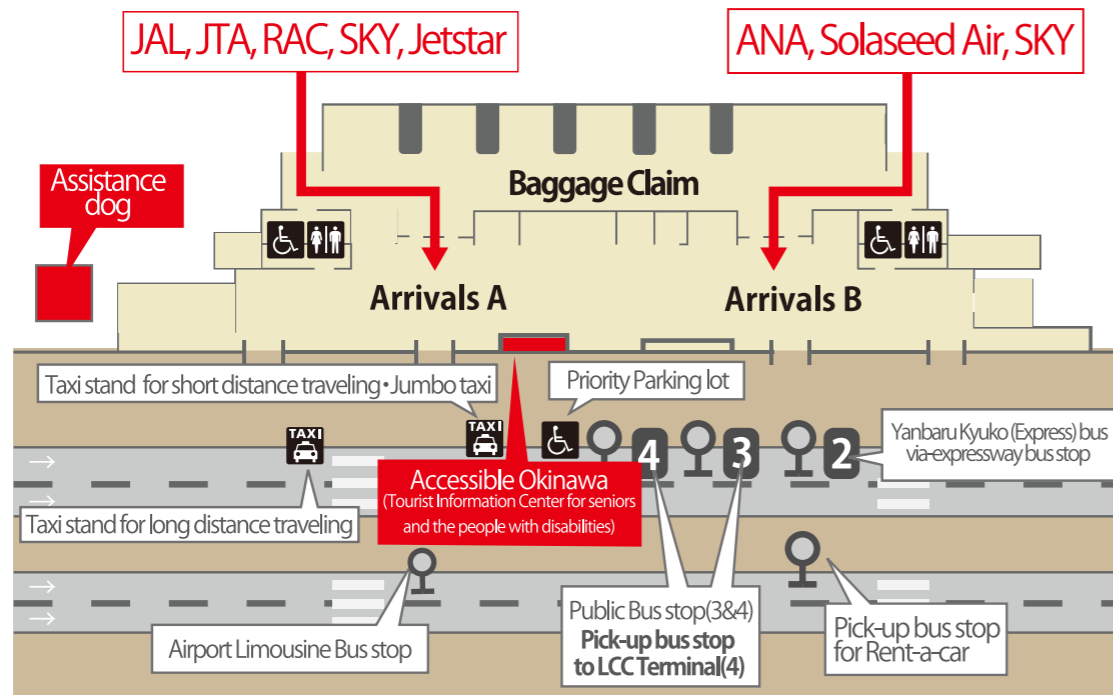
JAL, JTA, RAC, SKY, Jetstar

ANA, Solaseed Air, SKY

Assistance dog

Baggage Claim

Arrivals A

Arrivals B

Taxi stand for short distance traveling・Jumbo taxi

Priority Parking lot

TAXI

TAXI

4

3

2

Yanbaru Kyuko (Express) bus via-expressway bus stop

Accessible Okinawa
(Tourist Information Center for seniors and the people with disabilities)

Taxi stand for long distance traveling

Public Bus stop(3&4)
Pick-up bus stop to LCC Terminal(4)

Pick-up bus stop for Rent-a-car

Airport Limousine Bus stop